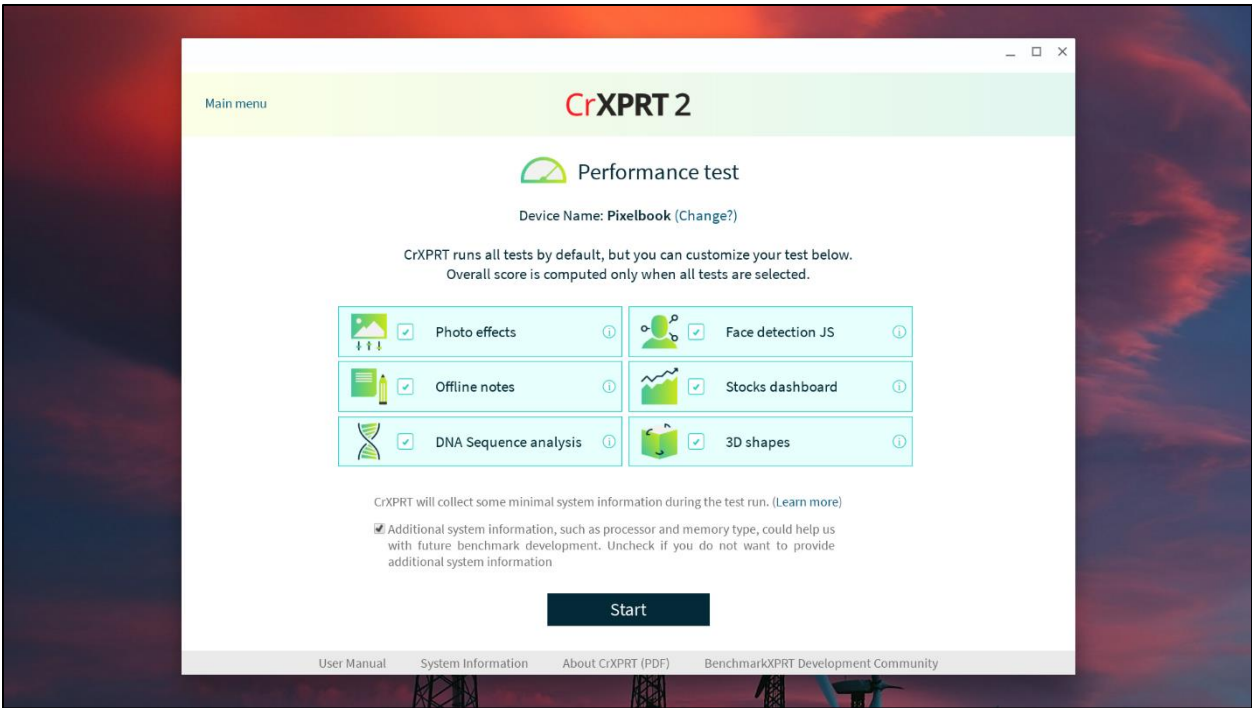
Main menu

CrXPRT 2

Performance test

Device Name: Pixelbook (Change?)

CrXPRT runs all tests by default, but you can customize your test below. Overall score is computed only when all tests are selected.

Photo effects

Face detection JS

Offline notes

Stocks dashboard

DNA Sequence analysis

3D shapes

CrXPRT will collect some minimal system information during the test run. (Learn more)

Additional system information, such as processor and memory type, could help us with future benchmark development. Uncheck if you do not want to provide additional system information

Start

User Manual System Information About CrXPRT (PDF) BenchmarkXPRT Development Community